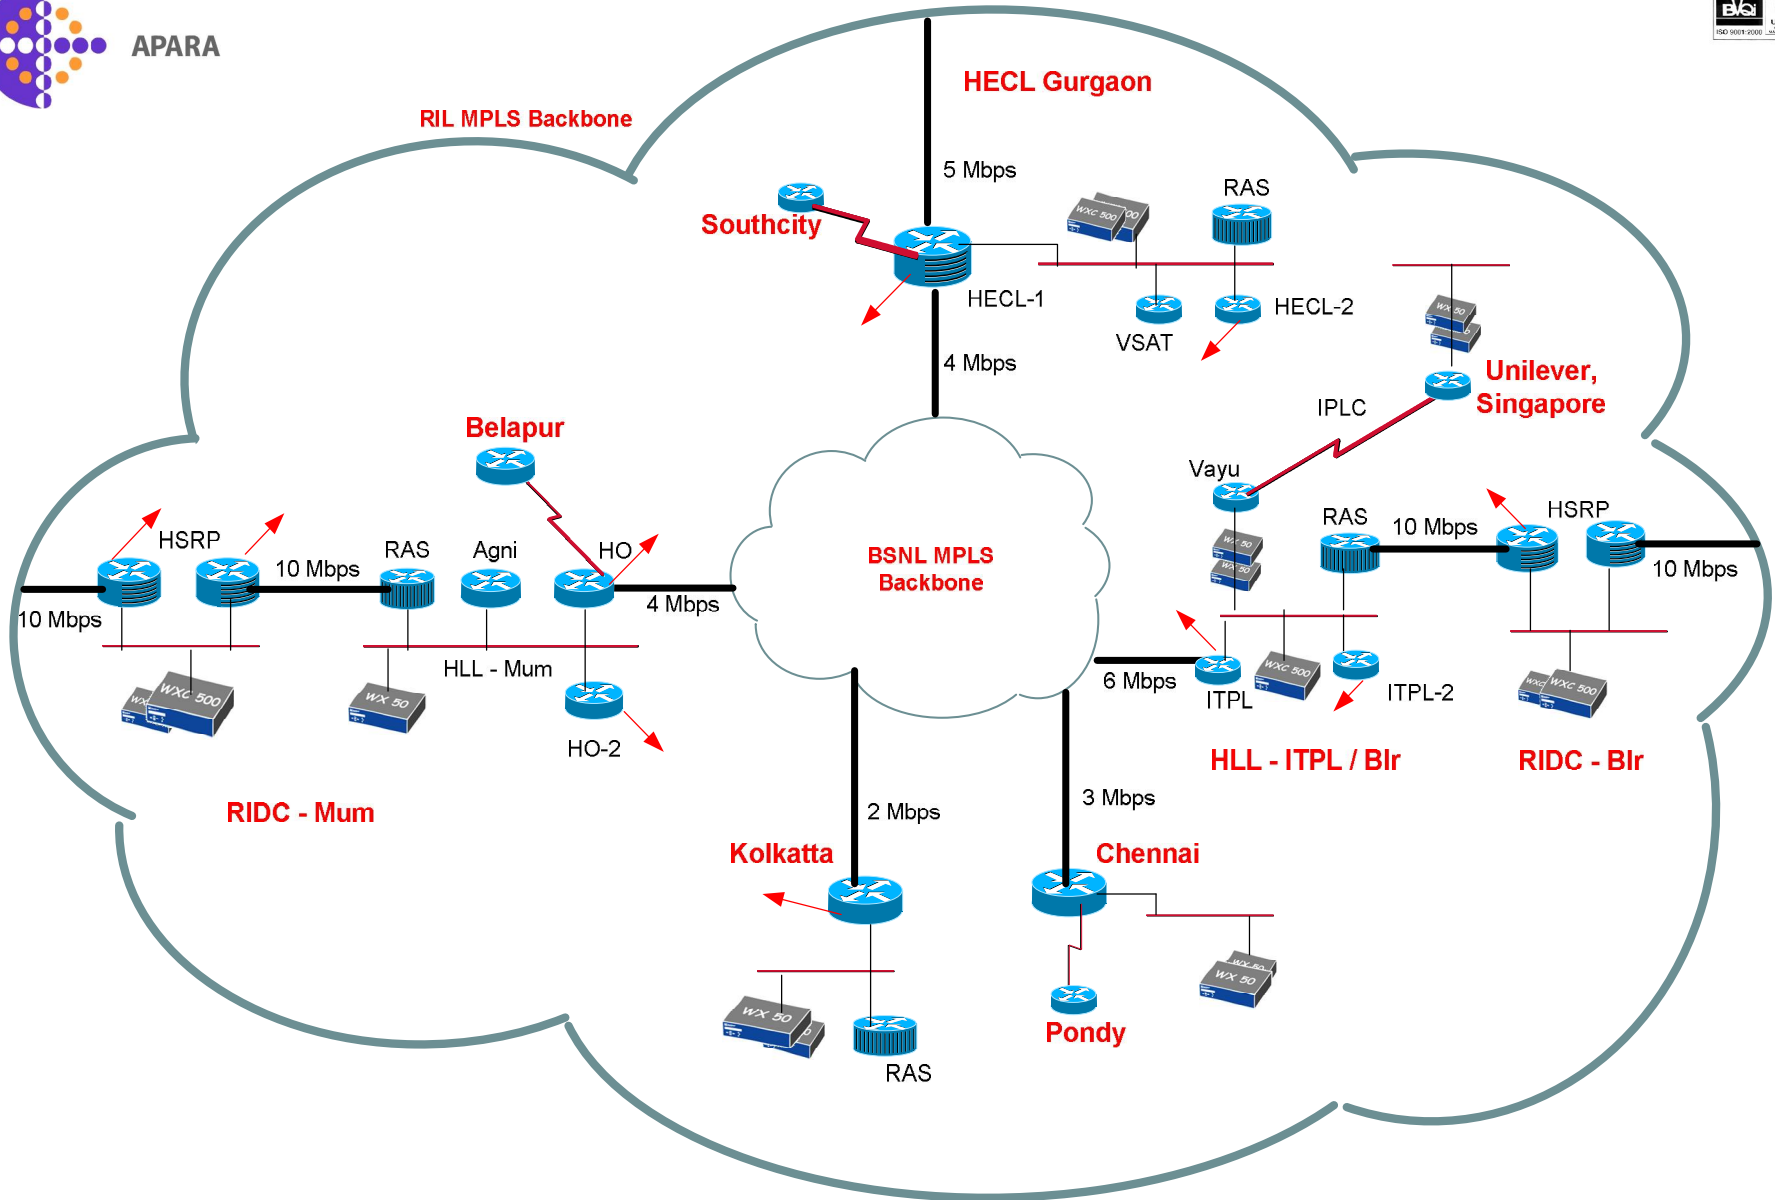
APARA

BVQi
ISO 9001:2000

RIL MPLS Backbone

HECL Gurgaon

5 Mbps

Southcity

RAS

WXC 500

HECL-1

VSAT

HECL-2

4 Mbps

WX 50

Unilever, Singapore

IPLC

Belapur

Vayu

BSNL MPLS Backbone

HSRP

10 Mbps

RAS

Agni

HO

RAS

10 Mbps

HSRP

10 Mbps

4 Mbps

10 Mbps

WXC 500

WX 50

HLL - Mum

WX 50

6 Mbps

ITPL

WXC 500

ITPL-2

WXC 500

HO-2

HLL - ITPL / Blr

RIDC - Blr

RIDC - Mum

2 Mbps

3 Mbps

Kolkatta

Chennai

WX 50

WX 50

RAS

Pondy